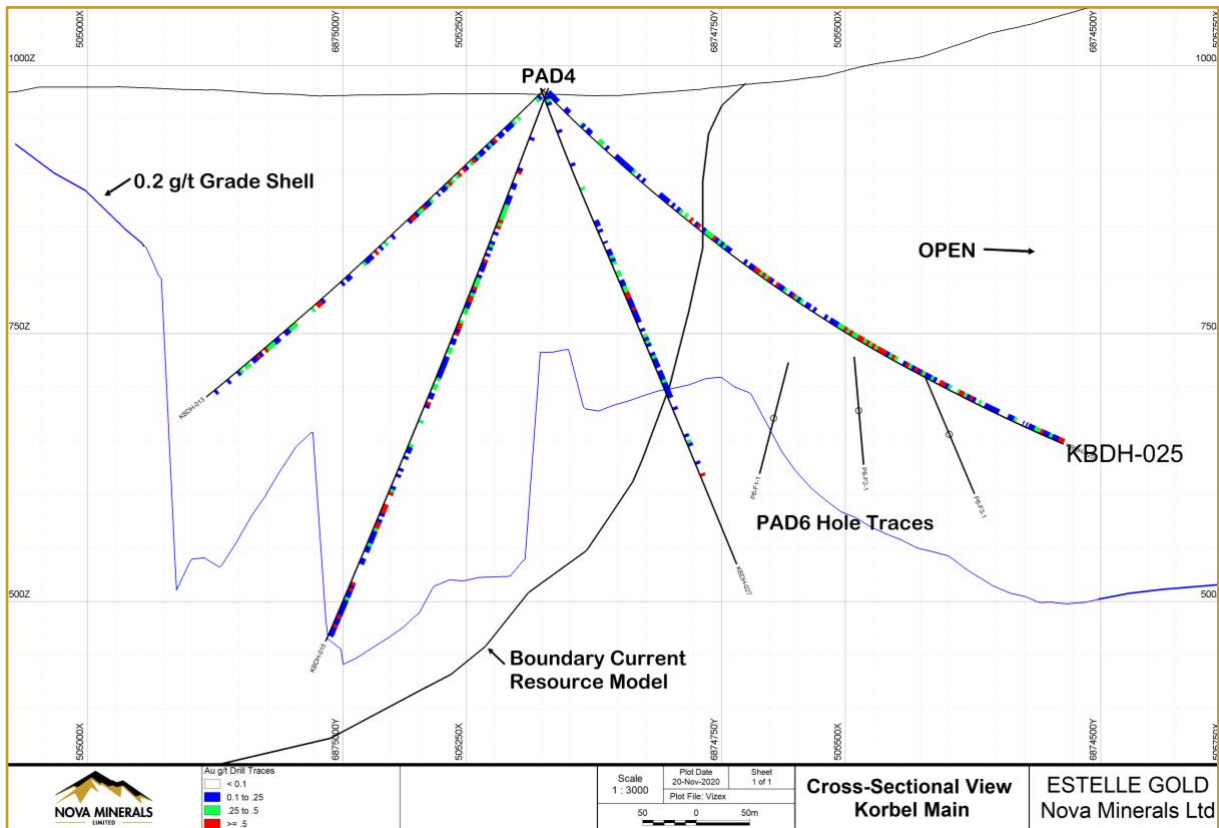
505000X
6875000Y
505250X
6874750Y
505500X
6874500Y
505750X

1000Z
1000
750Z
750
500Z
500

PAD4

0.2 g/t Grade Shell

OPEN

KBDH-013

KBDH-019

KBDH-027

KBDH-025

P6-F1-1

P6-F3-1

P6-F5-1

PAD6 Hole Traces

Boundary Current Resource Model

505000X
6875000Y
505250X
6874750Y
505500X
6874500Y
505750X

NOVA MINERALS LIMITED

Au g/t Drill Traces
< 0.1
0.1 to .25
.25 to .5
>= .5

| Scale | Plot Date | Sheet |
|---|---|---|
| 1 : 3000 | 20-Nov-2020 | 1 of 1 |
| | Plot File: Vizex | |

50 0 50m

Cross-Sectional View
Korbel Main

ESTELLE GOLD
Nova Minerals Ltd